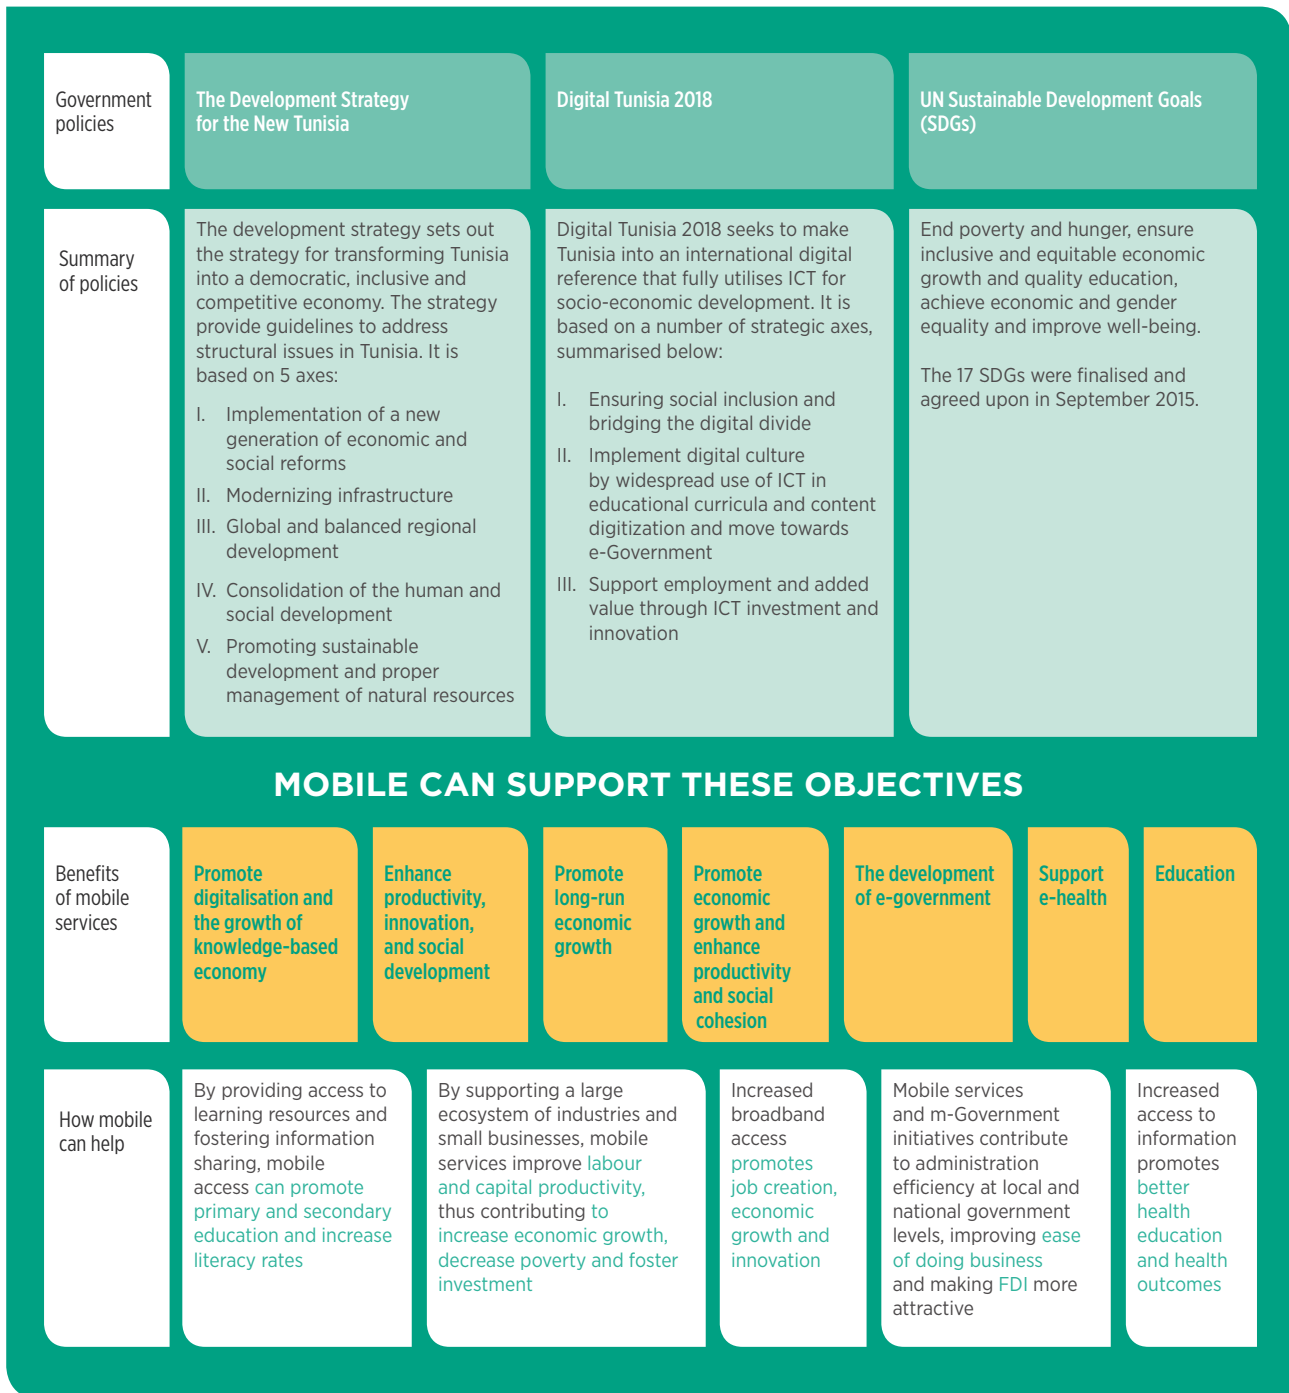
| Government policies | The Development Strategy for the New Tunisia | Digital Tunisia 2018 | UN Sustainable Development Goals (SDGs) |
|---|---|---|---|
| Summary of policies | The development strategy sets out the strategy for transforming Tunisia into a democratic, inclusive and competitive economy. The strategy provide guidelines to address structural issues in Tunisia. It is based on 5 axes: I. Implementation of a new generation of economic and social reforms II. Modernizing infrastructure III. Global and balanced regional development IV. Consolidation of the human and social development V. Promoting sustainable development and proper management of natural resources | Digital Tunisia 2018 seeks to make Tunisia into an international digital reference that fully utilises ICT for socio-economic development. It is based on a number of strategic axes, summarised below: I. Ensuring social inclusion and bridging the digital divide II. Implement digital culture by widespread use of ICT in educational curricula and content digitization and move towards e-Government III. Support employment and added value through ICT investment and innovation | End poverty and hunger, ensure inclusive and equitable economic growth and quality education, achieve economic and gender equality and improve well-being. The 17 SDGs were finalised and agreed upon in September 2015. |

MOBILE CAN SUPPORT THESE OBJECTIVES

| Benefits of mobile services | Promote digitalisation and the growth of knowledge-based economy | Enhance productivity, innovation, and social development | Promote long-run economic growth | Promote economic growth and enhance productivity and social cohesion | The development of e-government | Support e-health | Education |
|---|---|---|---|---|---|---|---|

| How mobile can help | By providing access to learning resources and fostering information sharing, mobile access can promote primary and secondary education and increase literacy rates | By supporting a large ecosystem of industries and small businesses, mobile services improve labour and capital productivity, thus contributing to increase economic growth, decrease poverty and foster investment | Increased broadband access promotes job creation, economic growth and innovation | Mobile services and m-Government initiatives contribute to administration efficiency at local and national government levels, improving ease of doing business and making FDI more attractive | Increased access to information promotes better health education and health outcomes |
|---|---|---|---|---|---|